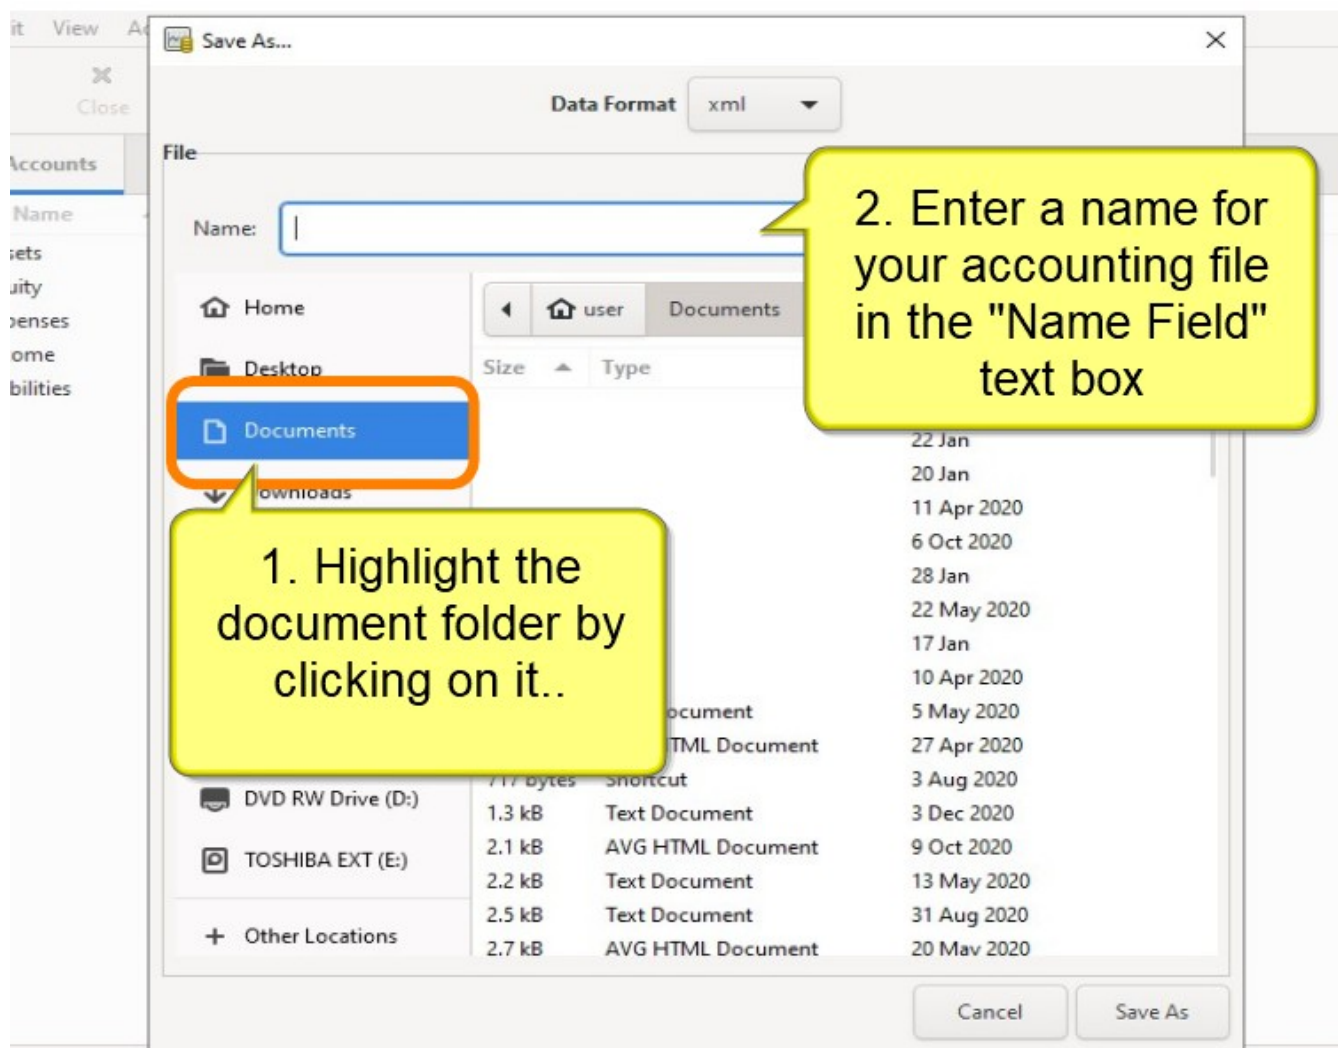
it View A

Close

ccounts

Name

sets

uity

penses

ome

bilities

Save As...

Data Format xml

File

Name: |

Home

Desktop

Documents

ownloads

DVD RW Drive (D:)

TOSHIBA EXT (E:)

+ Other Locations

user Documents

Size Type

2. Enter a name for your accounting file in the "Name Field" text box

1. Highlight the document folder by clicking on it..

| Size | Type | Modified |
|---|---|---|
| | | 22 Jan |
| | | 20 Jan |
| | | 11 Apr 2020 |
| | | 6 Oct 2020 |
| | | 28 Jan |
| | | 22 May 2020 |
| | | 17 Jan |
| | | 10 Apr 2020 |
| | ocument | 5 May 2020 |
| | TML Document | 27 Apr 2020 |
| 717 bytes | Shortcut | 3 Aug 2020 |
| 1.3 kB | Text Document | 3 Dec 2020 |
| 2.1 kB | AVG HTML Document | 9 Oct 2020 |
| 2.2 kB | Text Document | 13 May 2020 |
| 2.5 kB | Text Document | 31 Aug 2020 |
| 2.7 kB | AVG HTML Document | 20 May 2020 |

Cancel Save As